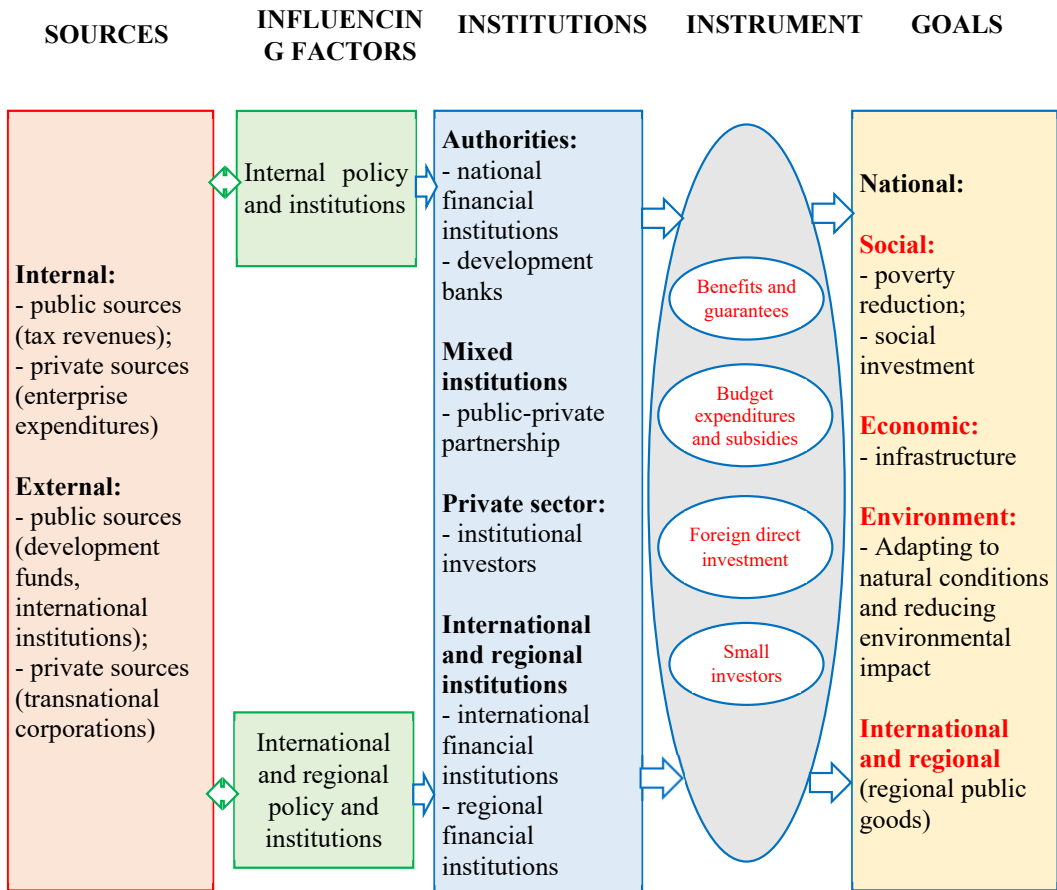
SOURCES

INFLUENCIN G FACTORS

INSTITUTIONS

INSTRUMENT

GOALS

**Internal:**
- public sources (tax revenues);
- private sources (enterprise expenditures)

**External:**
- public sources (development funds, international institutions);
- private sources (transnational corporations)

Internal policy and institutions

International and regional policy and institutions

**Authorities:**
- national financial institutions
- development banks

**Mixed institutions**
- public-private partnership

**Private sector:**
- institutional investors

**International and regional institutions**
- international financial institutions
- regional financial institutions

Benefits and guarantees

Budget expenditures and subsidies

Foreign direct investment

Small investors

**National:**

**Social:**
- poverty reduction;
- social investment

**Economic:**
- infrastructure

**Environment:**
- Adapting to natural conditions and reducing environmental impact

**International and regional**
(regional public goods)